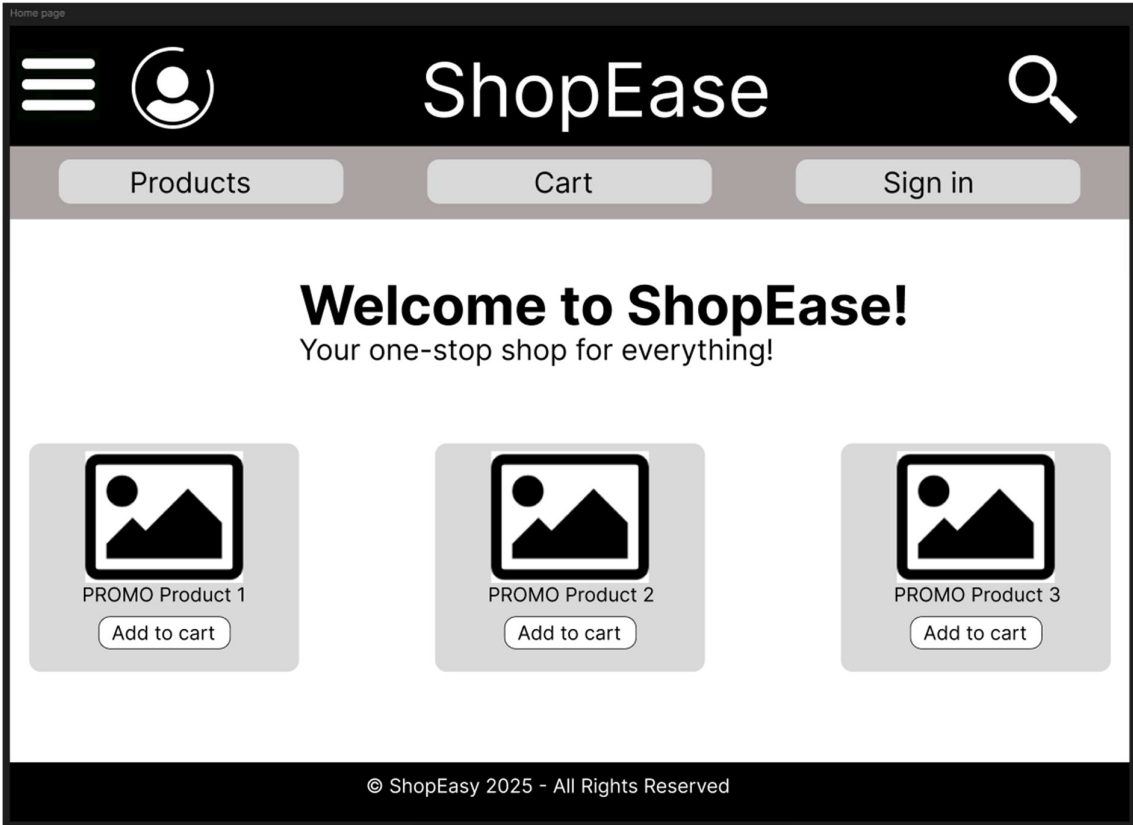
Home page

ShopEase

Products

Cart

Sign in

Welcome to ShopEase!

Your one-stop shop for everything!

PROMO Product 1

Add to cart

PROMO Product 2

Add to cart

PROMO Product 3

Add to cart

© ShopEasy 2025 - All Rights Reserved